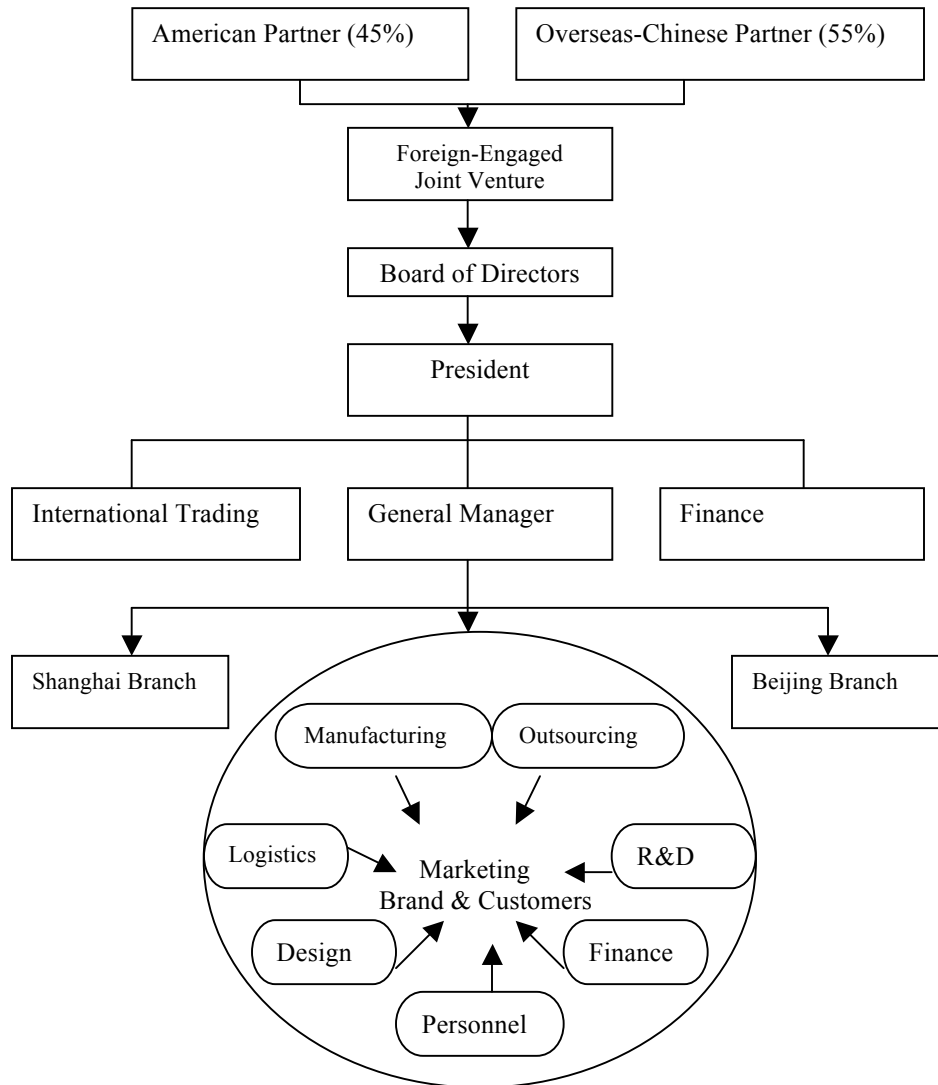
American Partner (45%)

Overseas-Chinese Partner (55%)

Foreign-Engaged Joint Venture

Board of Directors

President

International Trading

General Manager

Finance

Shanghai Branch

Beijing Branch

Manufacturing

Outsourcing

Logistics

Marketing
Brand & Customers

R&D

Design

Finance

Personnel